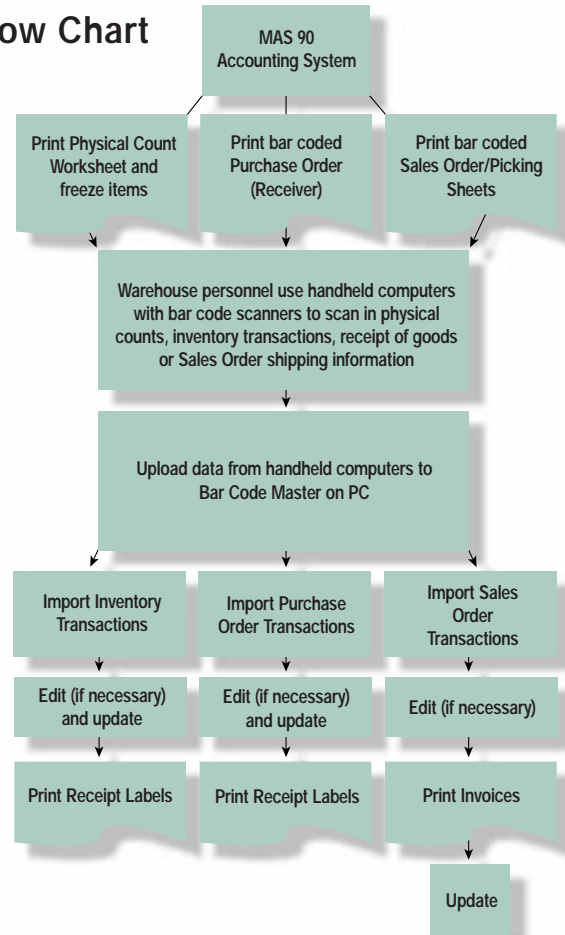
ow Chart

MAS 90 Accounting System

Print Physical Count Worksheet and freeze items

Print bar coded Purchase Order (Receiver)

Print bar coded Sales Order/Picking Sheets

Warehouse personnel use handheld computers with bar code scanners to scan in physical counts, inventory transactions, receipt of goods or Sales Order shipping information

Upload data from handheld computers to Bar Code Master on PC

Import Inventory Transactions

Import Purchase Order Transactions

Import Sales Order Transactions

Edit (if necessary) and update

Edit (if necessary) and update

Edit (if necessary)

Print Receipt Labels

Print Receipt Labels

Print Invoices

Update